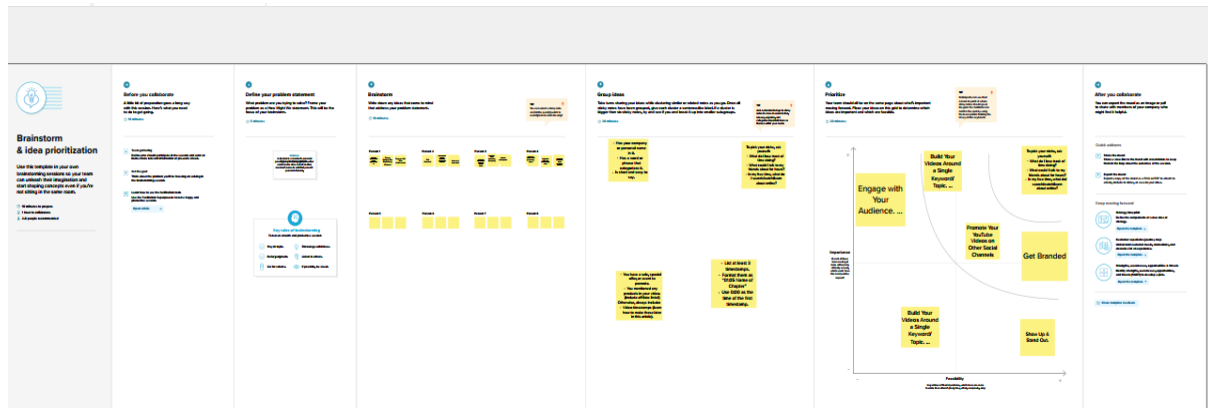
Brainstorm & idea prioritization

Use this template in your own brainstorming sessions so your team can unleash their imagination and start shaping concepts even if you're not sitting in the same room.

Before you collaborate

Define your problem statement

Brainstorm

Group ideas

Prioritize

After you collaborate

Engage with Your Audience. ...

Build Your Videos Around a Single Keyword/ Topic. ...

Promote Your YouTube Videos on Other Social Channels

Get Branded

Build Your Videos Around a Single Keyword/ Topic. ...

Show Up & Stand Out.

Importance

Feasibility

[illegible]